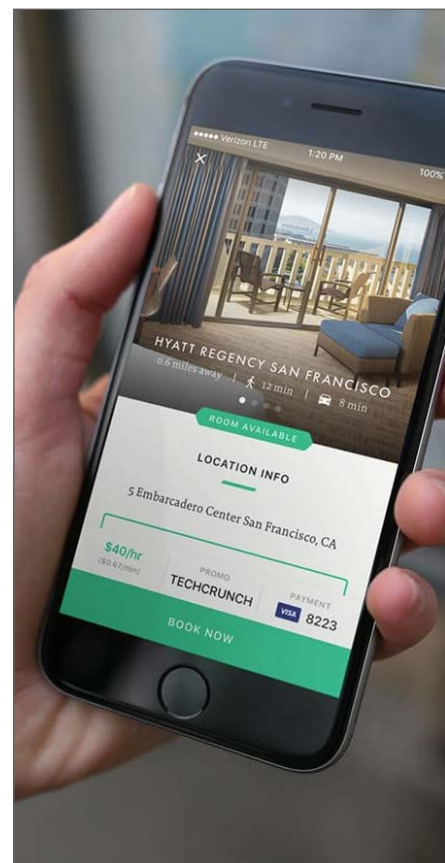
••••• Verizon LTE 1:20 PM 100%

×

HYATT REGENCY SAN FRANCISCO

0.6 miles away | 12 min | 8 min

ROOM AVAILABLE

LOCATION INFO

5 Embarcadero Center San Francisco, CA

$40/hr
($0.67/min)

PROMO
TECHCRUNCH

PAYMENT
VISA 8223

BOOK NOW